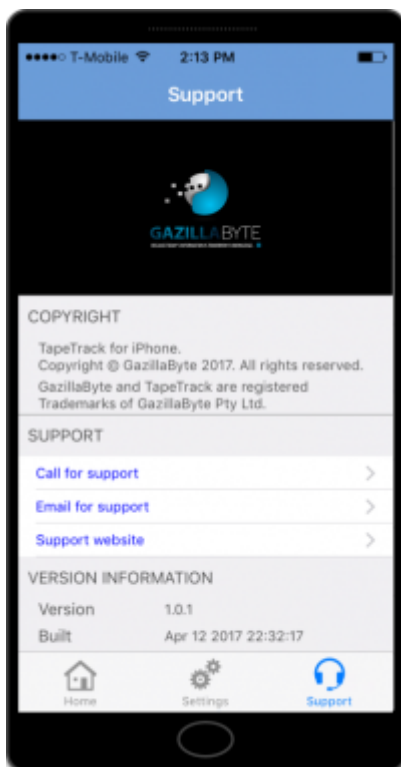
●●●●○ T-Mobile 2:13 PM

Support

GAZILLABYTE
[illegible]

COPYRIGHT

TapeTrack for iPhone.
Copyright © GazillaByte 2017. All rights reserved.
GazillaByte and TapeTrack are registered Trademarks of GazillaByte Pty Ltd.

SUPPORT

Call for support

Email for support

Support website

VERSION INFORMATION

| Version | 1.0.1 |
|---|---|
| Built | Apr 12 2017 22:32:17 |

Home Settings Support